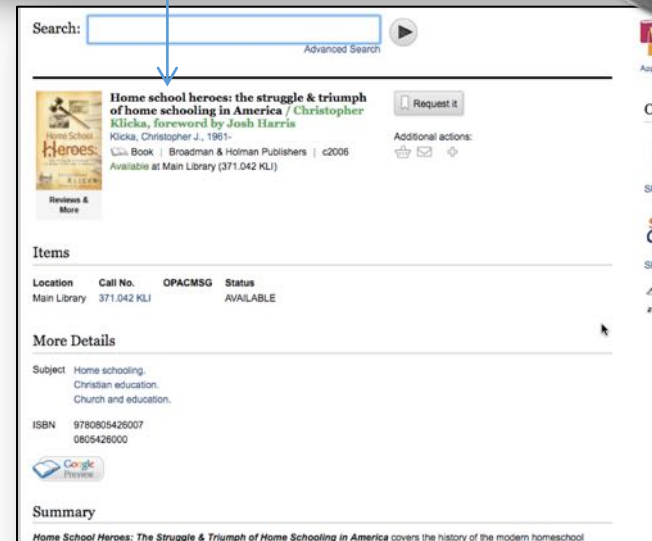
Search:

Advanced Search

Home School Heroes

Reviews & More

Home school heroes: the struggle & triumph of home schooling in America / Christopher Klicka, foreword by Josh Harris

Klicka, Christopher J., 1961-

Book | Broadman & Holman Publishers | c2006

Available at Main Library (371.042 KLI)

Request it

Additional actions:

Items

| Location | Call No. | OPACMSG | Status |
|---|---|---|---|
| Main Library | 371.042 KLI | | AVAILABLE |

More Details

Subject Home schooling.
Christian education.
Church and education.

ISBN 9780805426007
0805426000

Google Preview

Summary

Home School Heroes: The Struggle & Triumph of Home Schooling in America covers the history of the modern homeschool